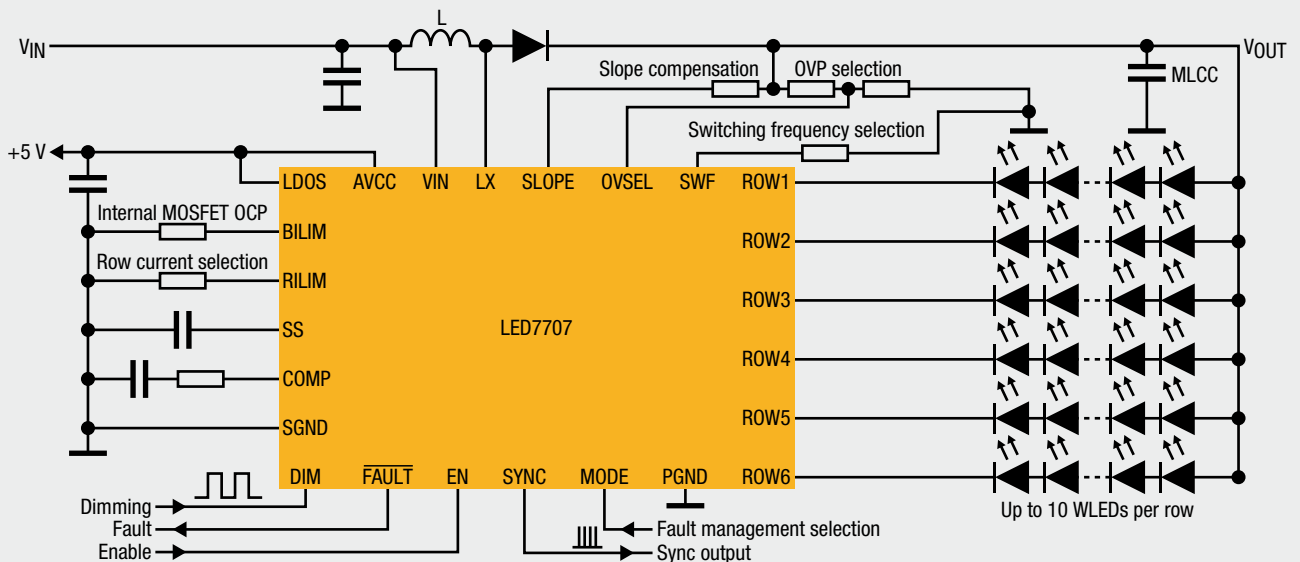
$V_{IN}$
L
$V_{OUT}$
Slope compensation
OVP selection
MLCC
Switching frequency selection
+5 V
LDOS AVCC VIN LX SLOPE OVSEL SWF ROW1
Internal MOSFET OCP
BILIM
ROW2
Row current selection
RILIM
ROW3
SS
LED7707
COMP
ROW4
ROW5
SGND
DIM $\overline{FAULT}$ EN SYNC MODE PGND ROW6
Dimming
Fault
Enable
Fault management selection
Sync output
Up to 10 WLEDs per row